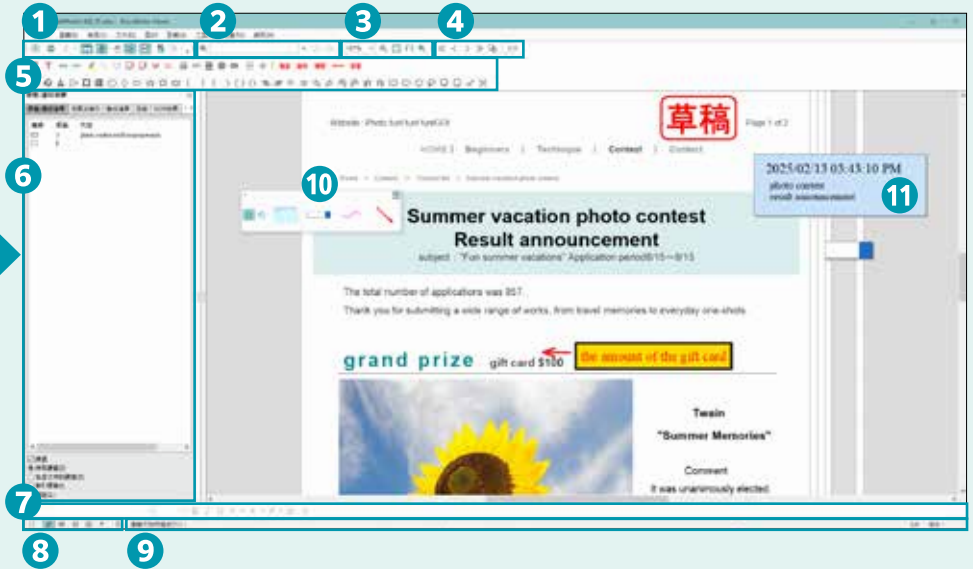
1
2
3
4
5
6
7
8
9
10
11

Website : Photo fun! fun! fun! XX

草稿

Page 1 of 2

HOME | Beginners | Technique | Contest | Contact

2025/02/13 03:43:10 PM
photo contest
result announcement

Summer vacation photo contest
Result announcement

subject : "Fun summer vacations" Application period8/15〜8/15

The total number of applications was 857.

Thank you for submitting a wide range of works, from travel memories to everyday one-shots.

grand prize gift card $100

the amount of the gift card

Twain

"Summer Memories"

Comment

It was unanimously elected.